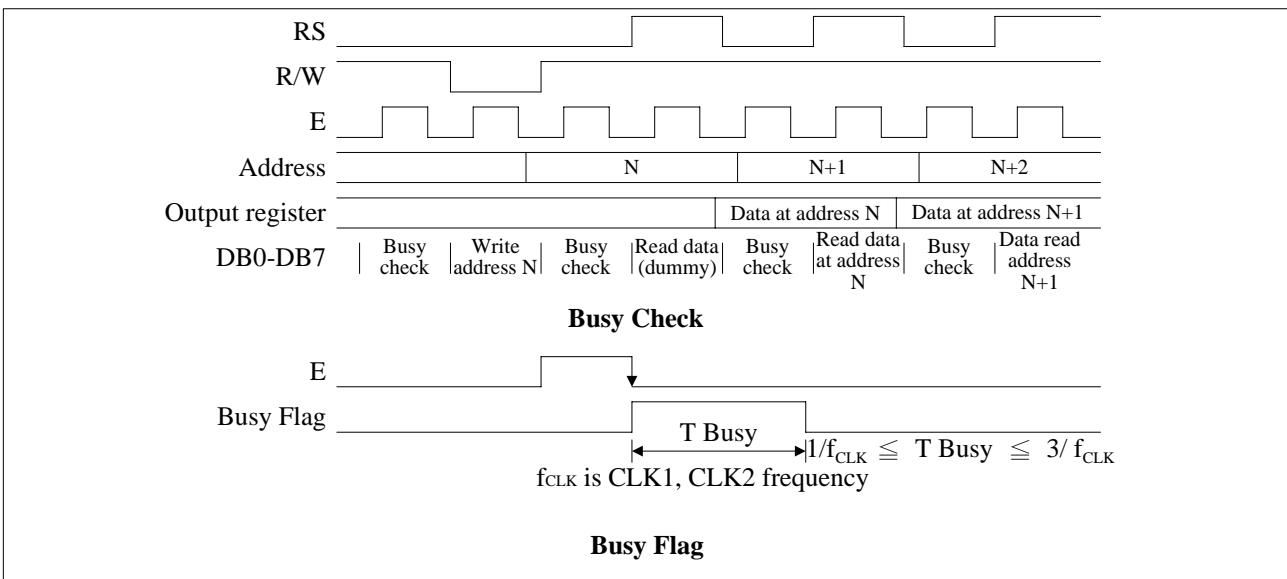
RS

R/W

E

Address

N

N+1

N+2

Output register

Data at address N

Data at address N+1

DB0-DB7

Busy check

Write address N

Busy check

Read data (dummy)

Busy check

Read data at address N

Busy check

Data read address N+1

**Busy Check**

E

Busy Flag

T Busy

$1/f_{CLK} \leqq$ T Busy $\leqq 3/f_{CLK}$

$f_{CLK}$ is CLK1, CLK2 frequency

**Busy Flag**